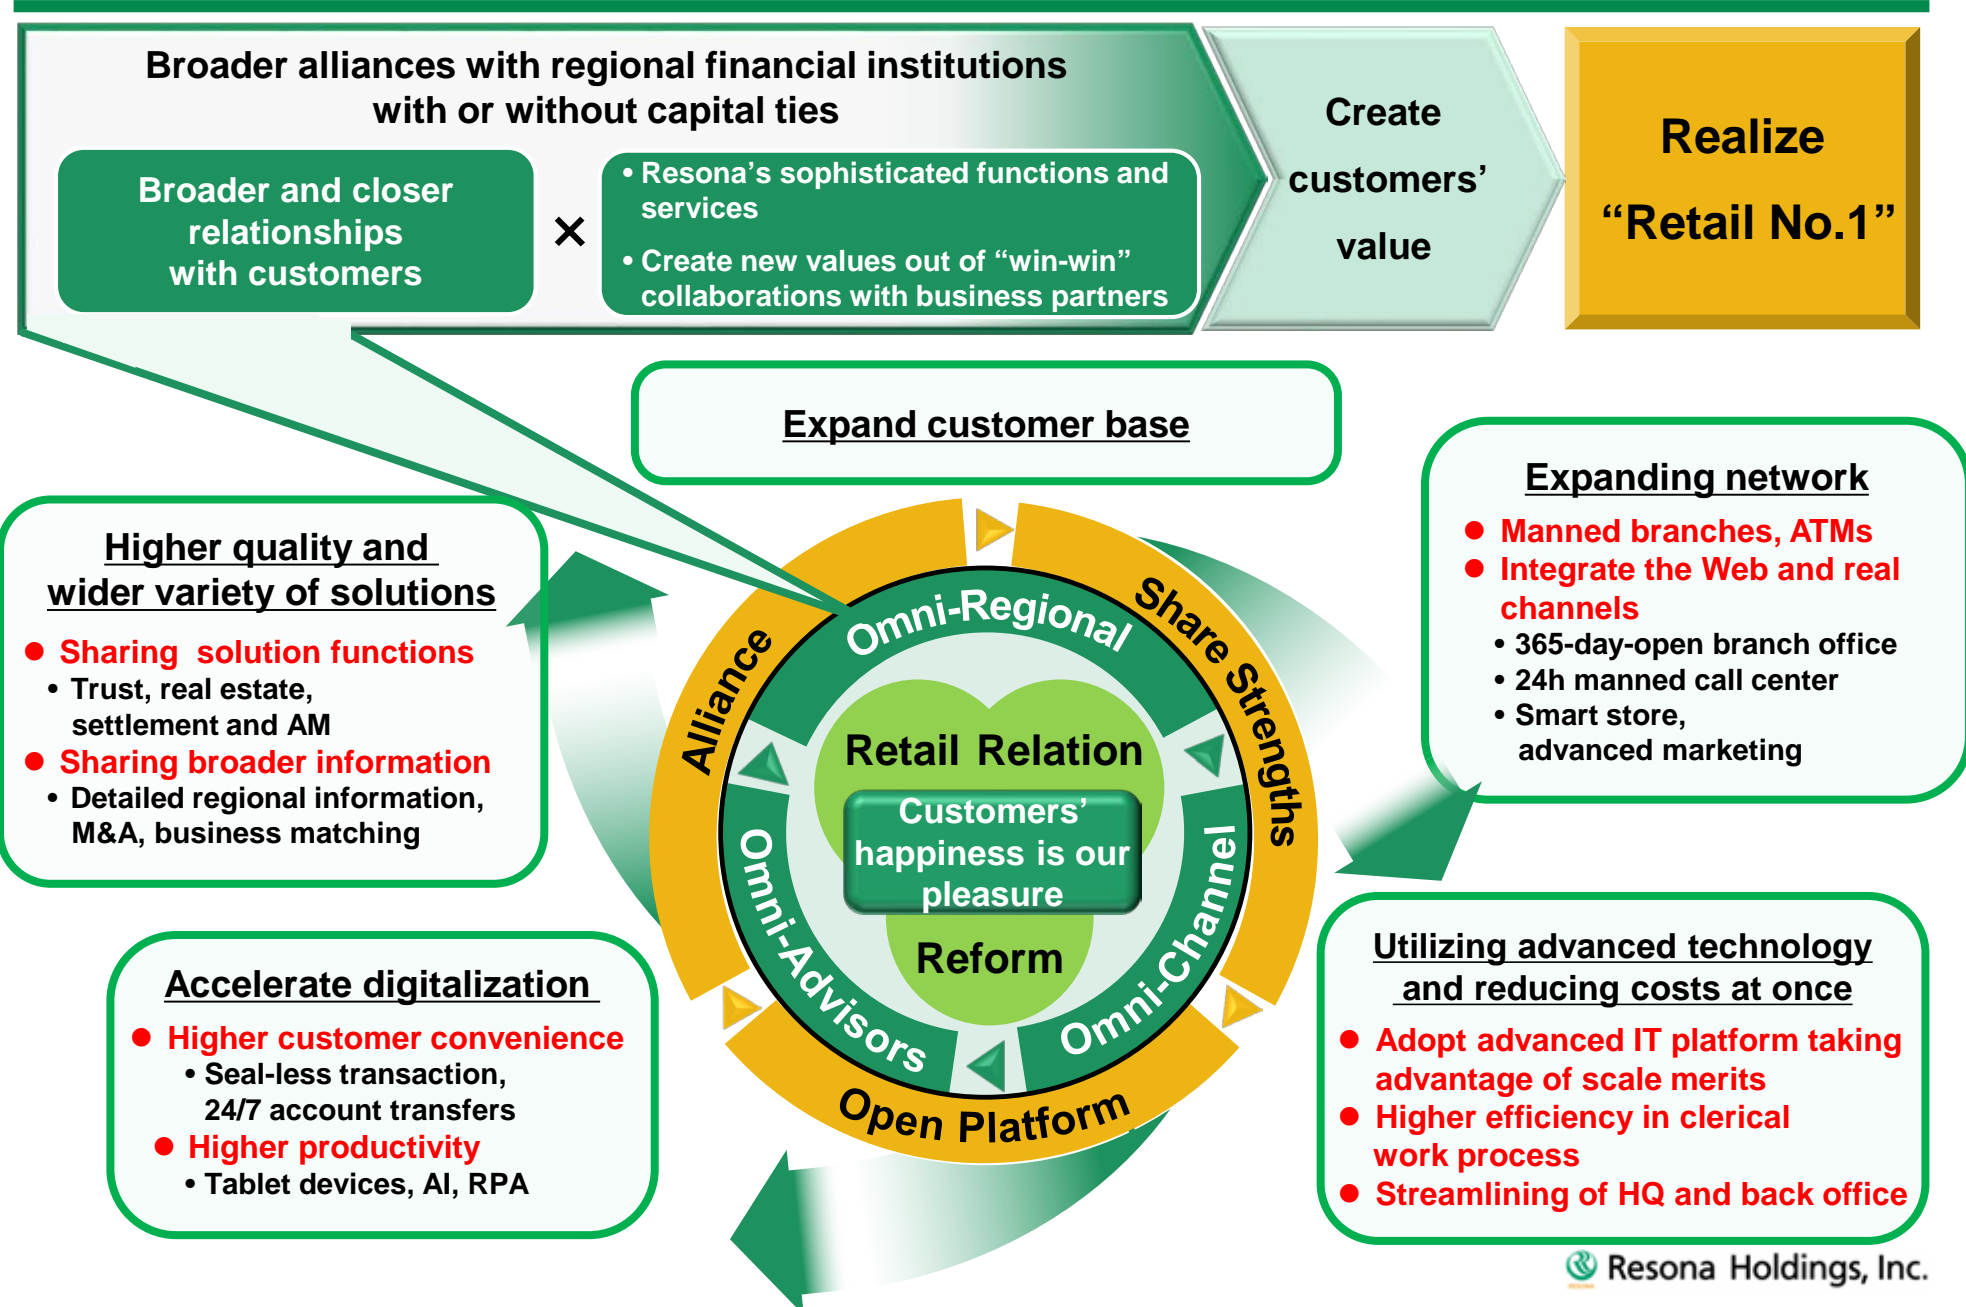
Broader alliances with regional financial institutions with or without capital ties

Broader and closer relationships with customers

×

• Resona’s sophisticated functions and services
• Create new values out of “win-win” collaborations with business partners

Create customers’ value

Realize “Retail No.1”

Expand customer base

Higher quality and wider variety of solutions
● Sharing solution functions
• Trust, real estate, settlement and AM
● Sharing broader information
• Detailed regional information, M&A, business matching

Omni-Regional
Share Strengths
Alliance
Retail Relation
Customers’ happiness is our pleasure
Reform
Omni-Advisors
Omni-Channel
Open Platform

Expanding network
● Manned branches, ATMs
● Integrate the Web and real channels
• 365-day-open branch office
• 24h manned call center
• Smart store, advanced marketing

Accelerate digitalization
● Higher customer convenience
• Seal-less transaction, 24/7 account transfers
● Higher productivity
• Tablet devices, AI, RPA

Utilizing advanced technology and reducing costs at once
● Adopt advanced IT platform taking advantage of scale merits
● Higher efficiency in clerical work process
● Streamlining of HQ and back office

Resona Holdings, Inc.